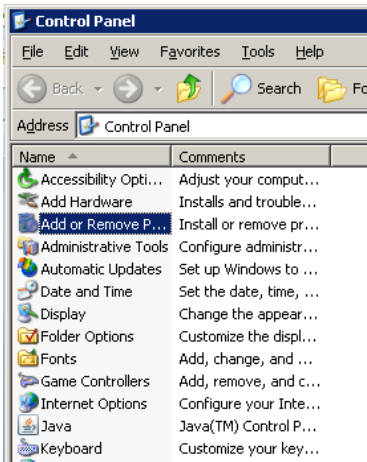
Control Panel

File Edit View Favorites Tools Help

Back Search Fo

Address Control Panel

| Name | Comments |
|---|---|
| Accessibility Opti... | Adjust your comput... |
| Add Hardware | Installs and trouble... |
| Add or Remove P... | Install or remove pr... |
| Administrative Tools | Configure administr... |
| Automatic Updates | Set up Windows to ... |
| Date and Time | Set the date, time, ... |
| Display | Change the appear... |
| Folder Options | Customize the displ... |
| Fonts | Add, change, and ... |
| Game Controllers | Add, remove, and c... |
| Internet Options | Configure your Inte... |
| Java | Java(TM) Control P... |
| Keyboard | Customize your key... |